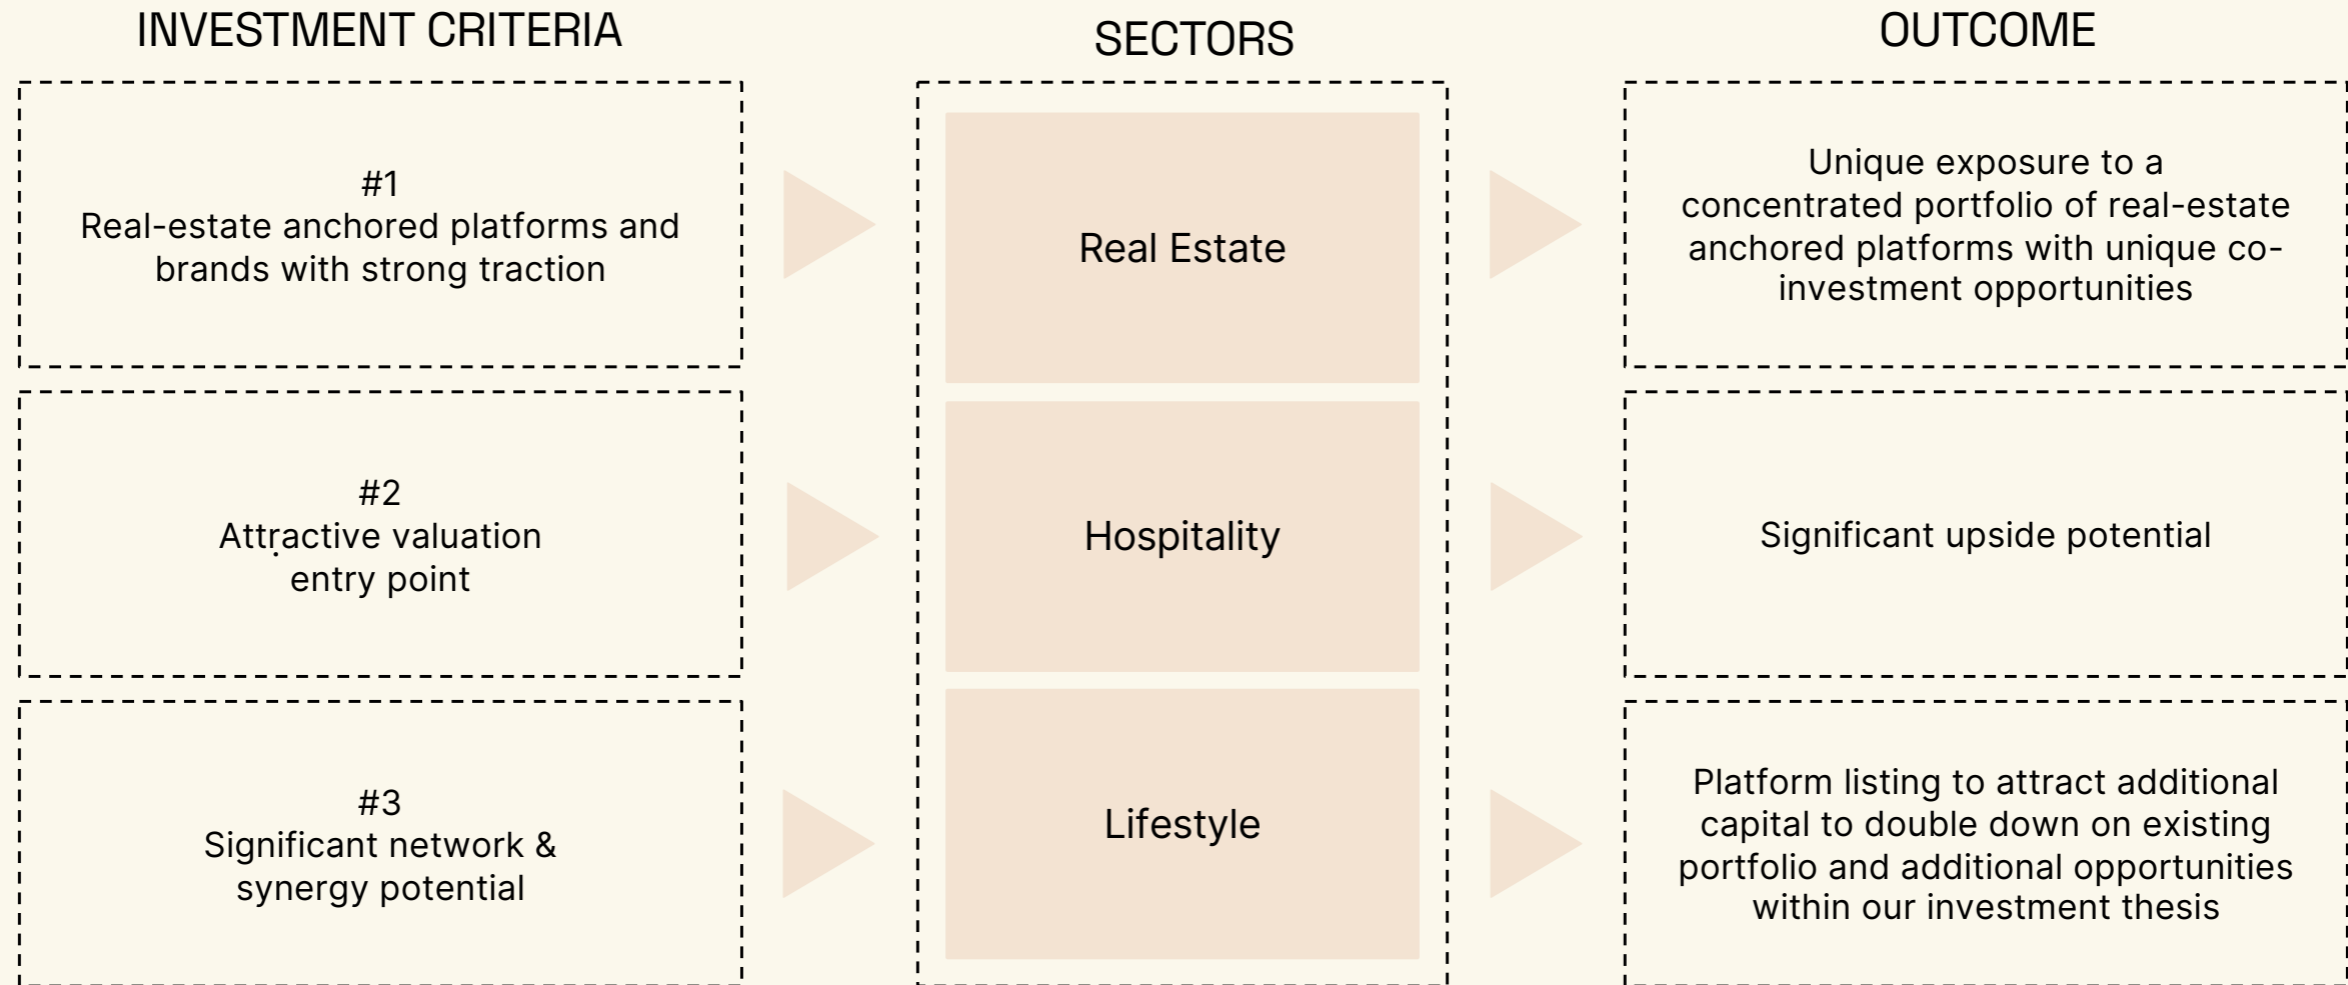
INVESTMENT CRITERIA

#1
Real-estate anchored platforms and brands with strong traction

#2
Attractive valuation entry point

#3
Significant network & synergy potential

SECTORS

Real Estate

Hospitality

Lifestyle

OUTCOME

Unique exposure to a concentrated portfolio of real-estate anchored platforms with unique co-investment opportunities

Significant upside potential

Platform listing to attract additional capital to double down on existing portfolio and additional opportunities within our investment thesis